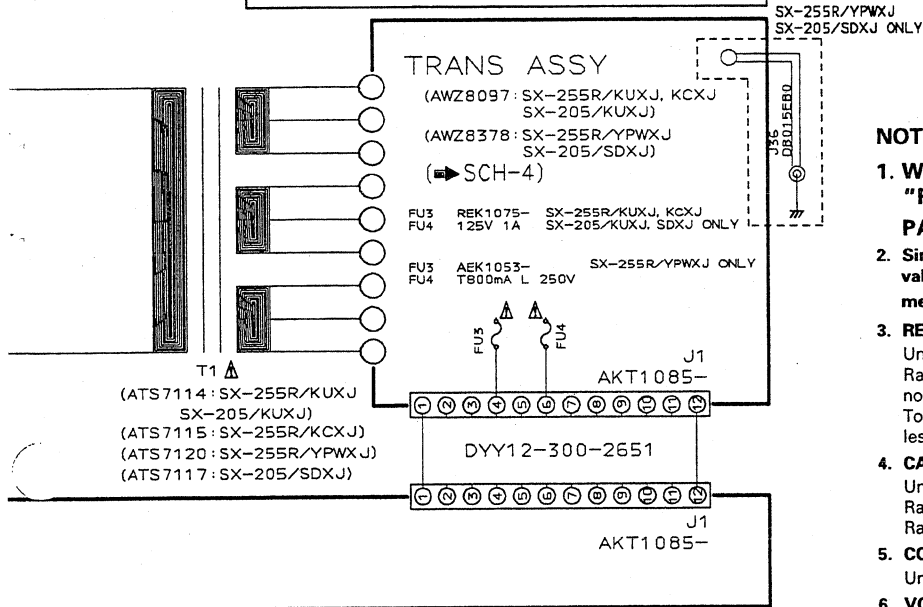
SX-255R/YPWXJ
SX-205/SDXJ ONLY

TRANS ASSY
(AWZ8097: SX-255R/KUXJ, KCXJ SX-205/KUXJ)
(AWZ8378: SX-255R/YPWXJ SX-205/SDXJ)
(➡ SCH-4)

J36
D8015EB0

FU3 FU4 REK1075- 125V 1A SX-255R/KUXJ, KCXJ SX-205/KUXJ, SDXJ ONLY

FU3 FU4 AEK1053- T800mA L 250V SX-255R/YPWXJ ONLY

FU3 FU4

T1 ⚠
(ATS7114: SX-255R/KUXJ SX-205/KUXJ)
(ATS7115: SX-255R/KCXJ)
(ATS7120: SX-255R/YPWXJ)
(ATS7117: SX-205/SDXJ)

J1
AKT1085-
① ② ③ ④ ⑤ ⑥ ⑦ ⑧ ⑨ ⑩ ⑪ ⑫
DYY12-300-2651
① ② ③ ④ ⑤ ⑥ ⑦ ⑧ ⑨ ⑩ ⑪ ⑫
J1
AKT1085-

NOT
1. W "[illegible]
PA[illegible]
2. Si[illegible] val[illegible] me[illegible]
3. RE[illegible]
Ur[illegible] Ra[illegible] no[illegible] To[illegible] les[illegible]
4. CA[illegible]
Ur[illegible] Ra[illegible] Ra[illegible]
5. CO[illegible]
Ur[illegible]
6. VO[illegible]